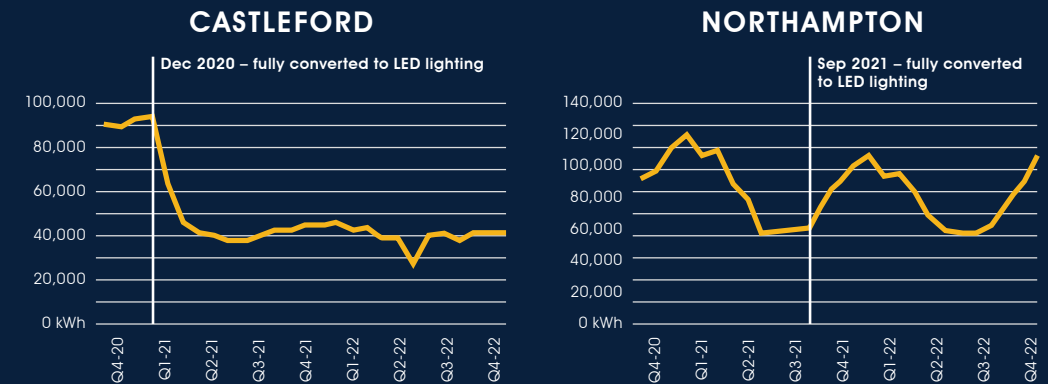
CASTLEFORD

Dec 2020 – fully converted to LED lighting

100,000
80,000
60,000
40,000
20,000
0 kWh

Q4-20
Q1-21
Q2-21
Q3-21
Q4-21
Q1-22
Q2-22
Q3-22
Q4-22

NORTHAMPTON

Sep 2021 – fully converted to LED lighting

140,000
120,000
100,000
80,000
60,000
40,000
20,000
0 kWh

Q4-20
Q1-21
Q2-21
Q3-21
Q4-21
Q1-22
Q2-22
Q3-22
Q4-22